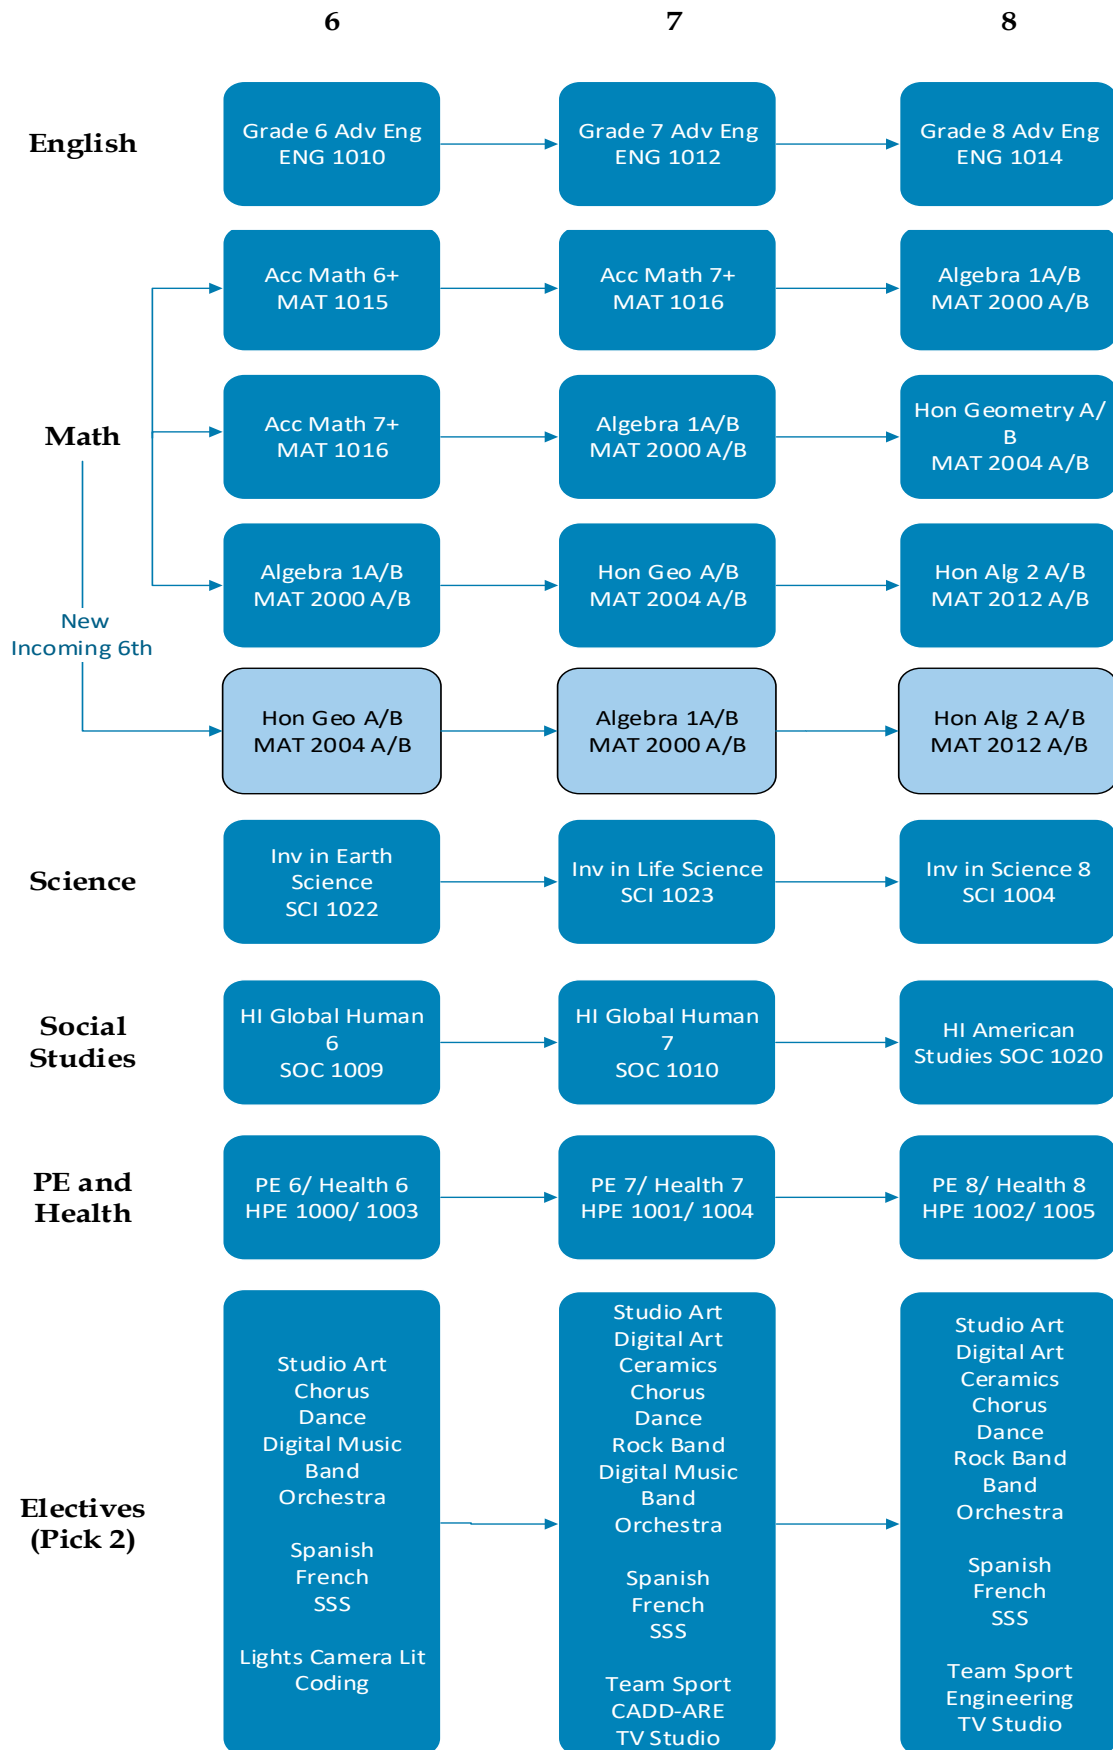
6

7

8

English

Grade 6 Adv Eng
ENG 1010

Grade 7 Adv Eng
ENG 1012

Grade 8 Adv Eng
ENG 1014

Math

Acc Math 6+
MAT 1015

Acc Math 7+
MAT 1016

Algebra 1A/B
MAT 2000 A/B

Acc Math 7+
MAT 1016

Algebra 1A/B
MAT 2000 A/B

Hon Geometry A/B
MAT 2004 A/B

Algebra 1A/B
MAT 2000 A/B

Hon Geo A/B
MAT 2004 A/B

Hon Alg 2 A/B
MAT 2012 A/B

New Incoming 6th

Hon Geo A/B
MAT 2004 A/B

Algebra 1A/B
MAT 2000 A/B

Hon Alg 2 A/B
MAT 2012 A/B

Science

Inv in Earth Science
SCI 1022

Inv in Life Science
SCI 1023

Inv in Science 8
SCI 1004

Social Studies

HI Global Human 6
SOC 1009

HI Global Human 7
SOC 1010

HI American Studies SOC 1020

PE and Health

PE 6/ Health 6
HPE 1000/ 1003

PE 7/ Health 7
HPE 1001/ 1004

PE 8/ Health 8
HPE 1002/ 1005

Electives (Pick 2)

Studio Art
Chorus
Dance
Digital Music
Band
Orchestra

Spanish
French
SSS

Lights Camera Lit
Coding

Studio Art
Digital Art
Ceramics
Chorus
Dance
Rock Band
Digital Music
Band
Orchestra

Spanish
French
SSS

Team Sport
CADD-ARE
TV Studio

Studio Art
Digital Art
Ceramics
Chorus
Dance
Rock Band
Band
Orchestra

Spanish
French
SSS

Team Sport
Engineering
TV Studio